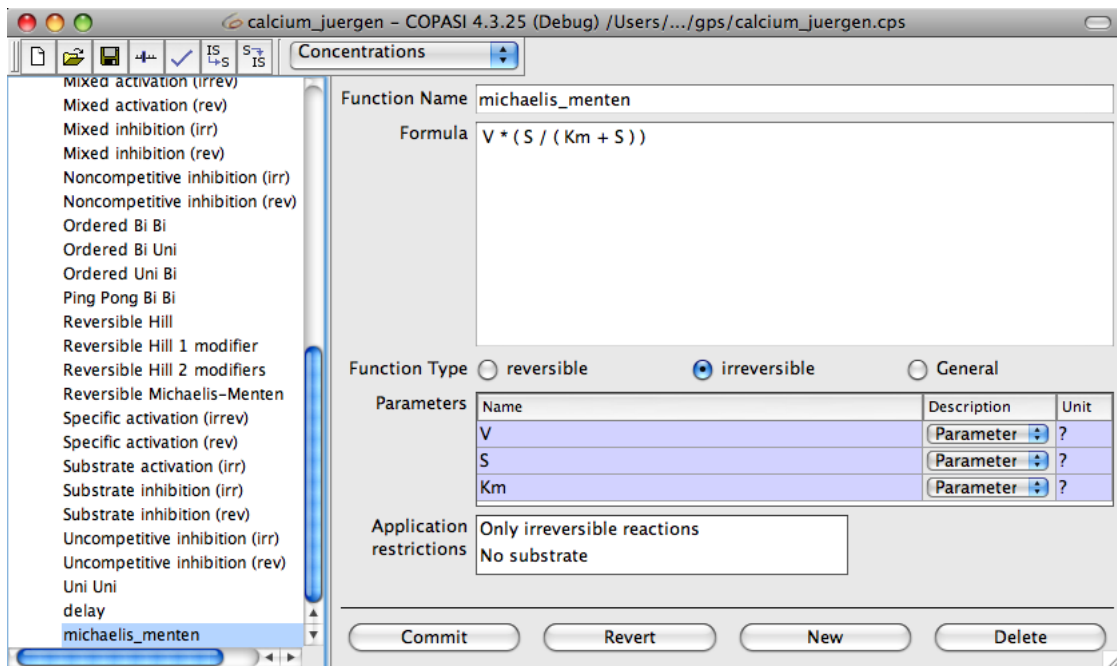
calcium_juergen - COPASI 4.3.25 (Debug) /Users/.../gps/calcium_juergen.cps

Concentrations

Mixed activation (irrev)
Mixed activation (rev)
Mixed inhibition (irr)
Mixed inhibition (rev)
Noncompetitive inhibition (irr)
Noncompetitive inhibition (rev)
Ordered Bi Bi
Ordered Bi Uni
Ordered Uni Bi
Ping Pong Bi Bi
Reversible Hill
Reversible Hill 1 modifier
Reversible Hill 2 modifiers
Reversible Michaelis-Menten
Specific activation (irrev)
Specific activation (rev)
Substrate activation (irr)
Substrate inhibition (irr)
Substrate inhibition (rev)
Uncompetitive inhibition (irr)
Uncompetitive inhibition (rev)
Uni Uni
delay
michaelis_menten

Function Name michaelis_menten

Formula V * ( S / ( Km + S ) )

Function Type reversible irreversible General

Parameters

| Name | Description | Unit |
|---|---|---|
| V | Parameter | ? |
| S | Parameter | ? |
| Km | Parameter | ? |

Application restrictions Only irreversible reactions
No substrate

Commit Revert New Delete